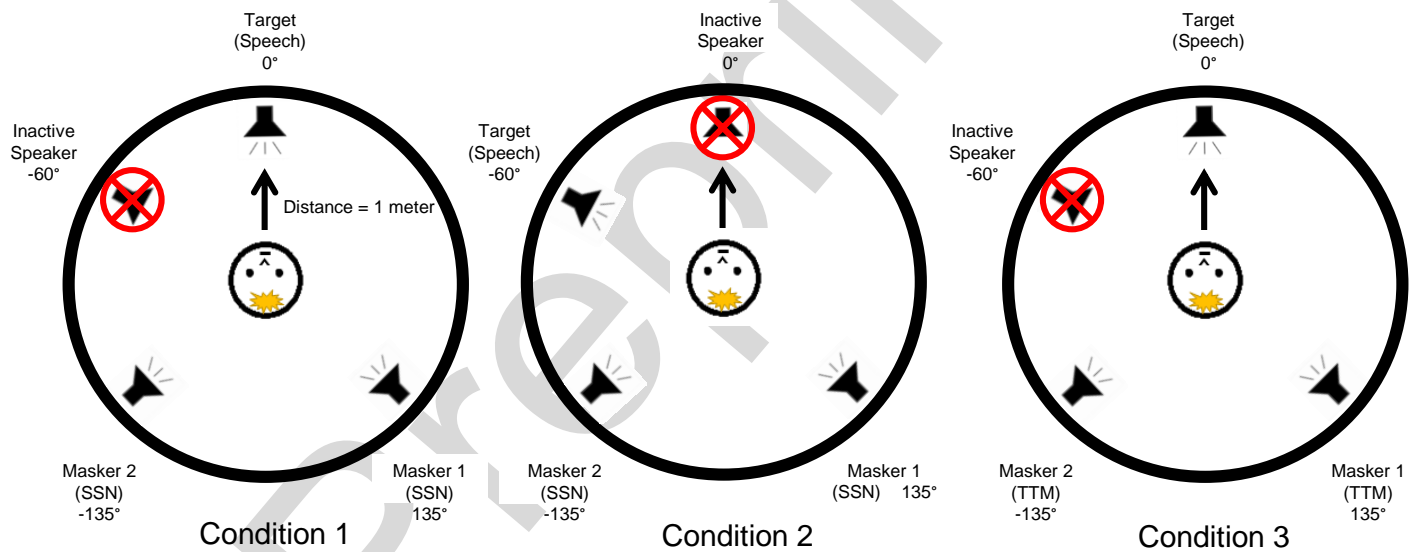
Target
(Speech)
0°

Inactive
Speaker
-60°

Distance = 1 meter

Masker 2
(SSN)
-135°

Masker 1
(SSN)
135°

Condition 1

Inactive
Speaker
0°

Target
(Speech)
-60°

Masker 2
(SSN)
-135°

Masker 1
(SSN) 135°

Condition 2

Target
(Speech)
0°

Inactive
Speaker
-60°

Masker 2
(TTM)
-135°

Masker 1
(TTM)
135°

Condition 3